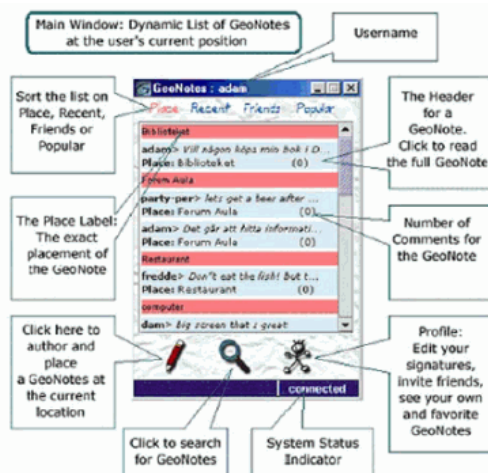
Main Window: Dynamic List of GeoNotes at the user's current position

Username

Sort the list on Place, Recent, Friends or Popular

GeoNotes : adam

Place Recent Friends Popular

Biblioteket

adam> Vill någon köps min bok i D...

Place: Biblioteket (0)

Forum Aula

party-per> lets get a beer after ...

Place: Forum Aula (0)

adam> Det går att hitta informati...

Place: Forum Aula (0)

Restaurant

freddo> Don't eat the fish! But t...

Place: Restaurant (0)

computer

dam> big screen that i great

connected

The Header for a GeoNote. Click to read the full GeoNote

The Place Label: The exact placement of the GeoNote

Number of Comments for the GeoNote

Click here to author and place a GeoNotes at the current location

Click to search for GeoNotes

System Status Indicator

Profile: Edit your signatures, invite friends, see your own and favorite GeoNotes